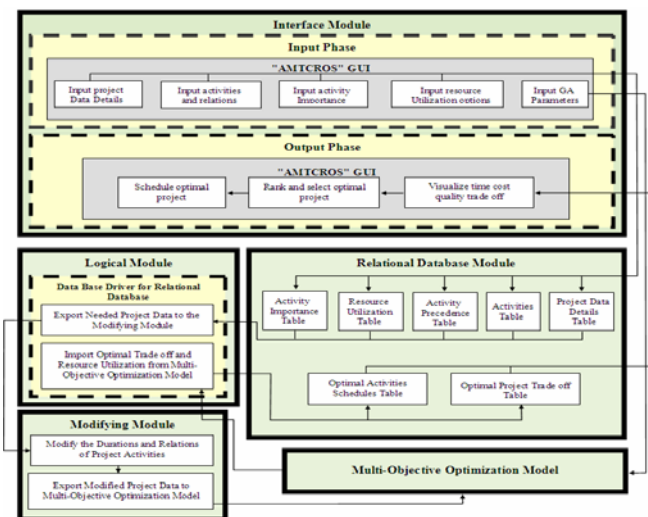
Interface Module

Input Phase

"AMTCROS" GUI

Input project Data Details

Input activities and relations

Input activity Importance

Input resource Utilization options

Input GA Parameters

Output Phase

"AMTCROS" GUI

Schedule optimal project

Rank and select optimal project

Visualize time cost quality trade off

Logical Module

Data Base Driver for Relational Database

Export Needed Project Data to the Modifying Module

Import Optimal Trade off and Resource Utilization from Multi-Objective Optimization Model

Relational Database Module

Activity Importance Table

Resource Utilization Table

Activity Precedence Table

Activities Table

Project Data Details Table

Optimal Activities Schedules Table

Optimal Project Trade off Table

Modifying Module

Modify the Durations and Relations of Project Activities

Export Modified Project Data to Multi-Objective Optimization Model

Multi-Objective Optimization Model